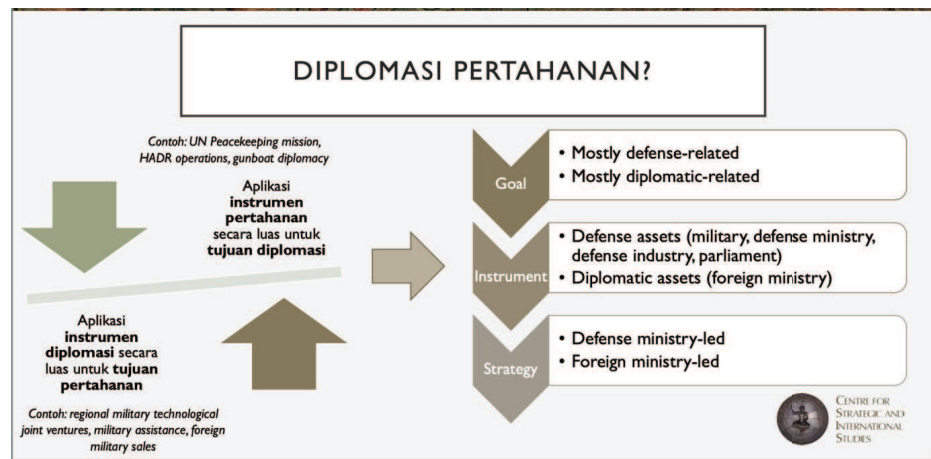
DIPLOMASI PERTAHANAN?

Contoh: UN Peacekeeping mission, HADR operations, gunboat diplomacy

Aplikasi **instrumen pertahanan** secara luas untuk **tujuan diplomasi**

Aplikasi **instrumen diplomasi** secara luas untuk **tujuan pertahanan**

Contoh: regional military technological joint ventures, military assistance, foreign military sales

Goal
• Mostly defense-related
• Mostly diplomatic-related

Instrument
• Defense assets (military, defense ministry, defense industry, parliament)
• Diplomatic assets (foreign ministry)

Strategy
• Defense ministry-led
• Foreign ministry-led

CENTRE FOR STRATEGIC AND INTERNATIONAL STUDIES